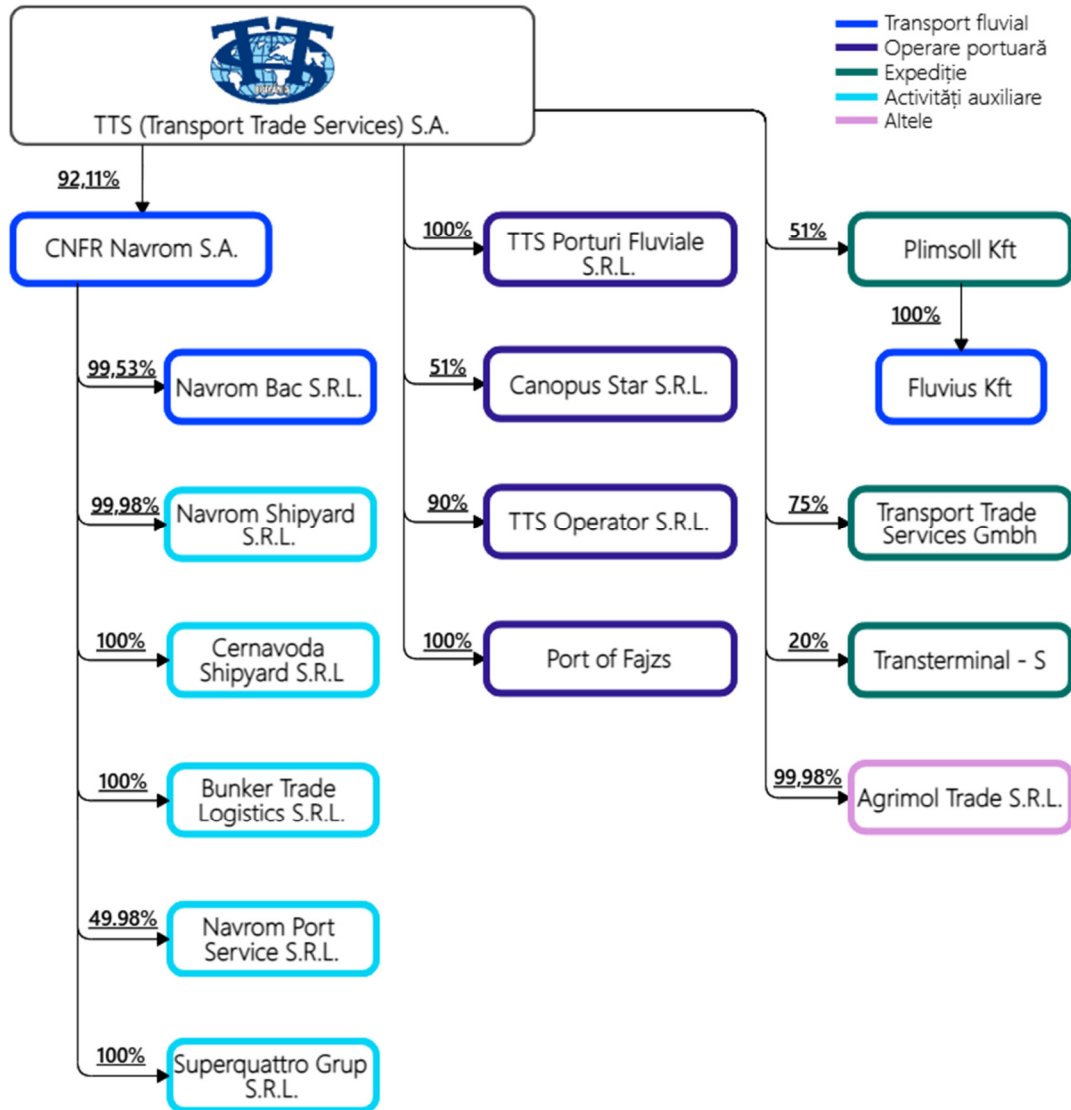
TTS (Transport Trade Services) S.A.

Transport fluvial
Operare portuară
Expediție
Activități auxiliare
Altele

92,11%
CNFR Navrom S.A.

99,53%
Navrom Bac S.R.L.

99,98%
Navrom Shipyard S.R.L.

100%
Cernavoda Shipyard S.R.L

100%
Bunker Trade Logistics S.R.L.

49.98%
Navrom Port Service S.R.L.

100%
Superquattro Grup S.R.L.

100%
TTS Porturi Fluviale S.R.L.

51%
Canopus Star S.R.L.

90%
TTS Operator S.R.L.

100%
Port of Fajzs

51%
Plimsoll Kft

100%
Fluvius Kft

75%
Transport Trade Services Gmbh

20%
Transterminal - S

99,98%
Agrimol Trade S.R.L.